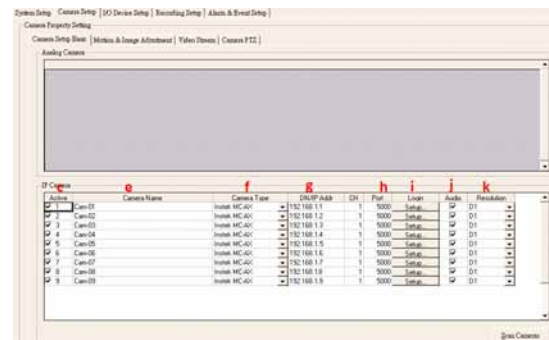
System Setup | Camera Setup | I/O Device Setup | Recording Setup | Alerts & Event Setup |

Camera Property Setting

Camera Setup Basic | Motion & Image Adjustment | Video Stream | Camera PTZ |

Analog Camera

IP Camera

d e f g h i j k

| Active | Camera Name | Camera Type | DN/IP Addr | CH | Port | Login | Audio | Resolution |
|---|---|---|---|---|---|---|---|---|
| ☑ 1 | Cam-01 | Invitek MC-4X | 192.168.1.1 | 1 | 5000 | Setup | ☑ | D1 |
| ☑ 2 | Cam-02 | Invitek MC-4X | 192.168.1.2 | 1 | 5000 | Setup | ☑ | D1 |
| ☑ 3 | Cam-03 | Invitek MC-4X | 192.168.1.3 | 1 | 5000 | Setup | ☑ | D1 |
| ☑ 4 | Cam-04 | Invitek MC-4X | 192.168.1.4 | 1 | 5000 | Setup | ☑ | D1 |
| ☑ 5 | Cam-05 | Invitek MC-4X | 192.168.1.5 | 1 | 5000 | Setup | ☑ | D1 |
| ☑ 6 | Cam-06 | Invitek MC-4X | 192.168.1.6 | 1 | 5000 | Setup | ☑ | D1 |
| ☑ 7 | Cam-07 | Invitek MC-4X | 192.168.1.7 | 1 | 5000 | Setup | ☑ | D1 |
| ☑ 8 | Cam-08 | Invitek MC-4X | 192.168.1.8 | 1 | 5000 | Setup | ☑ | D1 |
| ☑ 9 | Cam-09 | Invitek MC-4X | 192.168.1.9 | 1 | 5000 | Setup | ☑ | D1 |

Scan Cameras